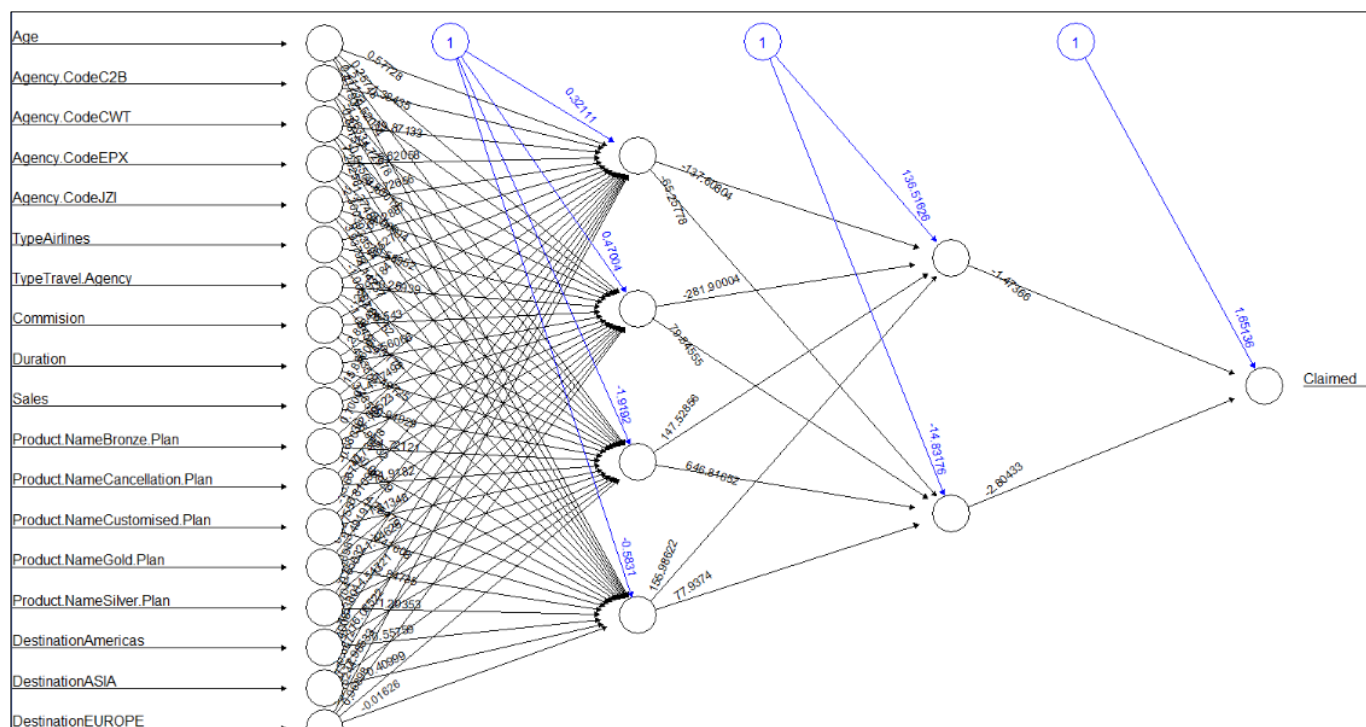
Age
Agency.CodeC2B
Agency.CodeCWT
Agency.CodeEPX
Agency.CodeJZI
TypeAirlines
TypeTravel.Agency
Commision
Duration
Sales
Product.NameBronze.Plan
Product.NameCancellation.Plan
Product.NameCustomised.Plan
Product.NameGold.Plan
Product.NameSilver.Plan
DestinationAmericas
DestinationASIA
DestinationEUROPE

1
1
1

0.5728
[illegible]
0.32111
0.47004
-1.9192
-0.5831
-0.01626

-137.60804
-65.25778
-281.90004
79.84555
147.52856
646.81652
156.98622
77.9374

136.51626
-14.83176
-1.47366
-2.80433
1.65136

Claimed